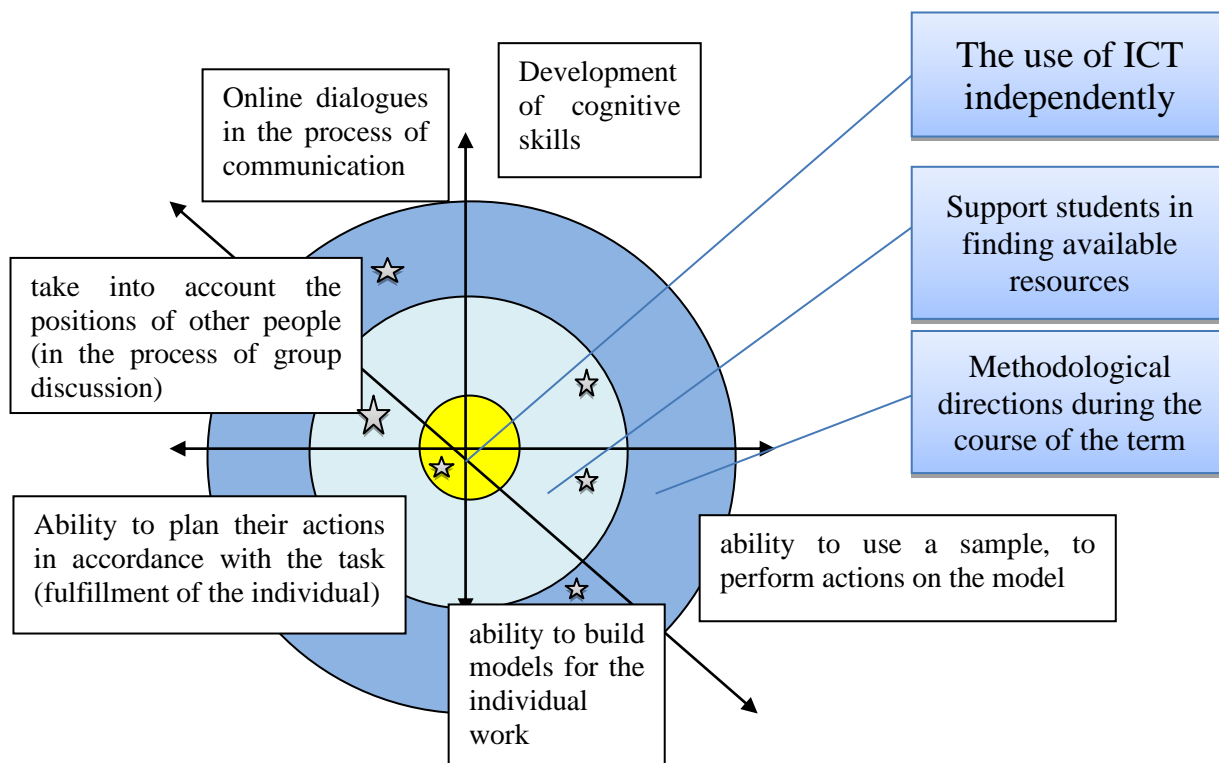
Online dialogues in the process of communication

Development of cognitive skills

The use of ICT independently

Support students in finding available resources

take into account the positions of other people (in the process of group discussion)

Methodological directions during the course of the term

Ability to plan their actions in accordance with the task (fulfillment of the individual)

ability to use a sample, to perform actions on the model

ability to build models for the individual work